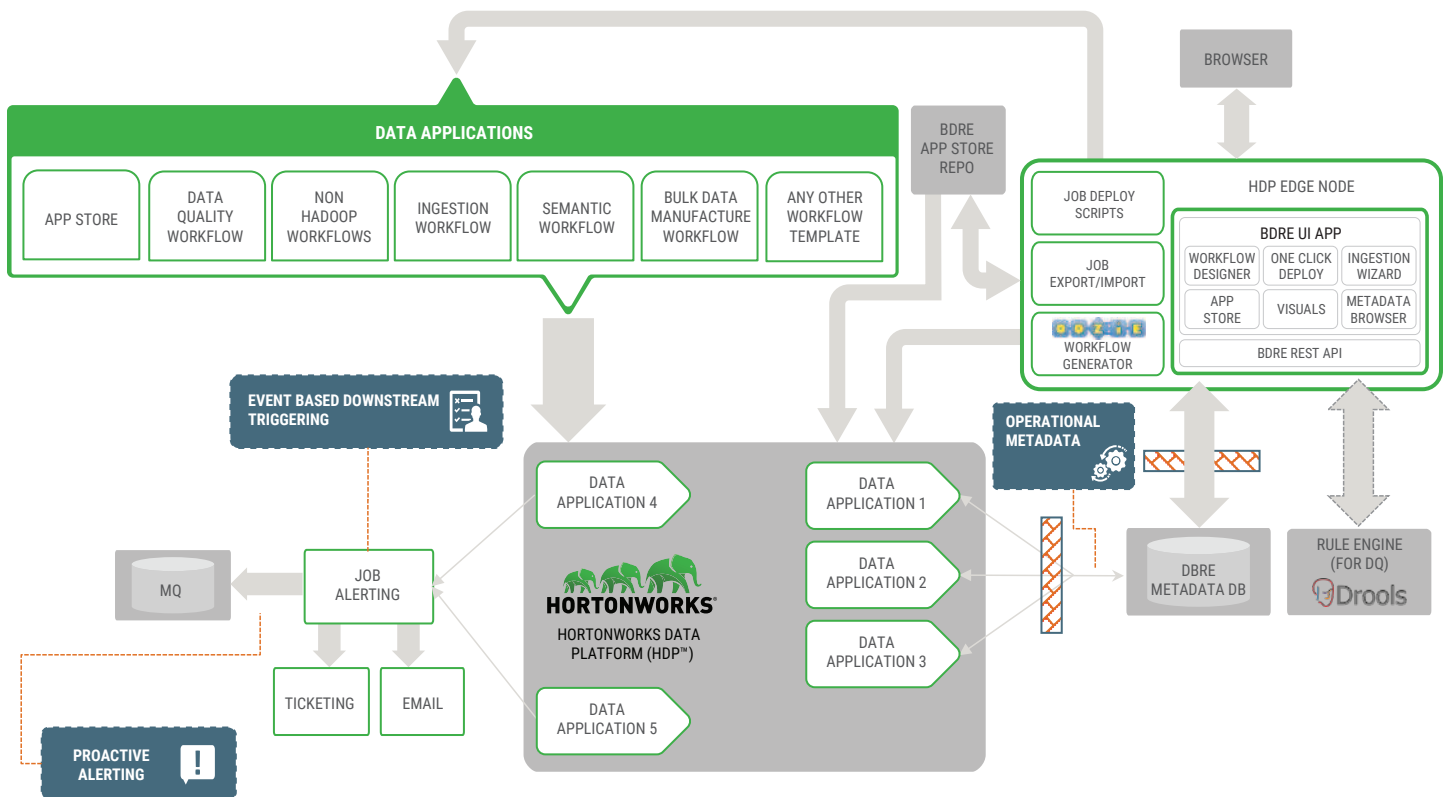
BROWSER

DATA APPLICATIONS

APP STORE

DATA QUALITY WORKFLOW

NON HADOOP WORKFLOWS

INGESTION WORKFLOW

SEMANTIC WORKFLOW

BULK DATA MANUFACTURE WORKFLOW

ANY OTHER WORKFLOW TEMPLATE

BDRE APP STORE REPO

HDP EDGE NODE

JOB DEPLOY SCRIPTS

JOB EXPORT/IMPORT

OOZIE

WORKFLOW GENERATOR

BDRE UI APP

WORKFLOW DESIGNER

ONE CLICK DEPLOY

INGESTION WIZARD

APP STORE

VISUALS

METADATA BROWSER

BDRE REST API

EVENT BASED DOWNSTREAM TRIGGERING

OPERATIONAL METADATA

DATA APPLICATION 4

DATA APPLICATION 1

DATA APPLICATION 2

DATA APPLICATION 3

DATA APPLICATION 5

HORTONWORKS®

HORTONWORKS DATA PLATFORM (HDP™)

MQ

JOB ALERTING

TICKETING

EMAIL

DBRE METADATA DB

RULE ENGINE (FOR DQ)

Drools

PROACTIVE ALERTING